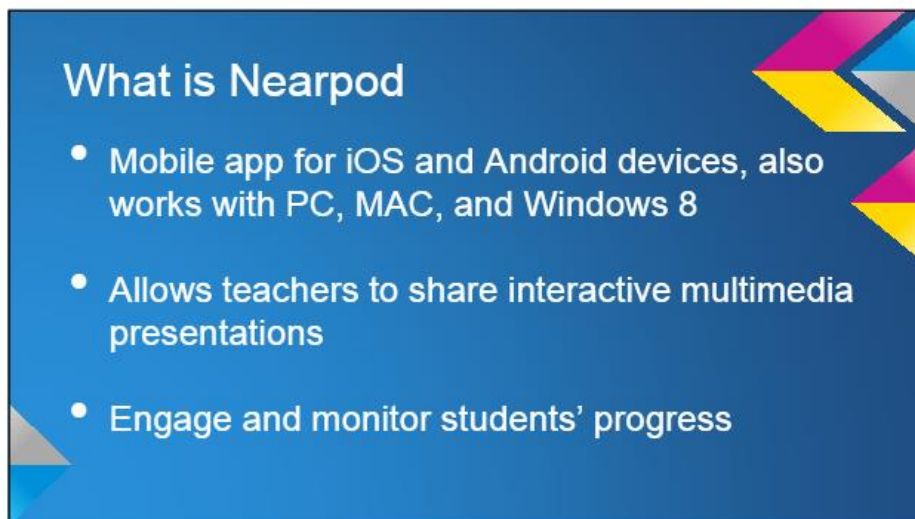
What is Nearpod

- Mobile app for iOS and Android devices, also works with PC, MAC, and Windows 8

- Allows teachers to share interactive multimedia presentations

- Engage and monitor students' progress